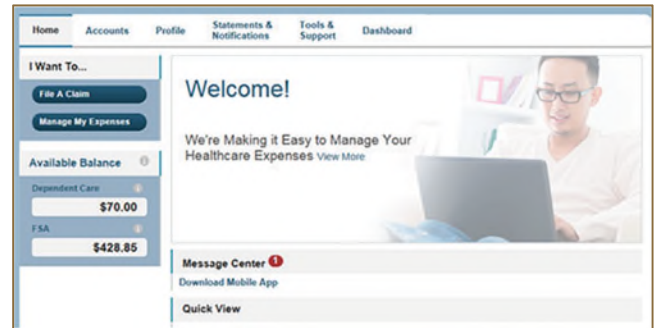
Home Accounts Profile Statements & Notifications Tools & Support Dashboard

I Want To...

File A Claim

Manage My Expenses

Available Balance

Dependent Care

$70.00

FSA

$428.85

Welcome!

We're Making it Easy to Manage Your Healthcare Expenses View More

Message Center 1

Download Mobile App

Quick View